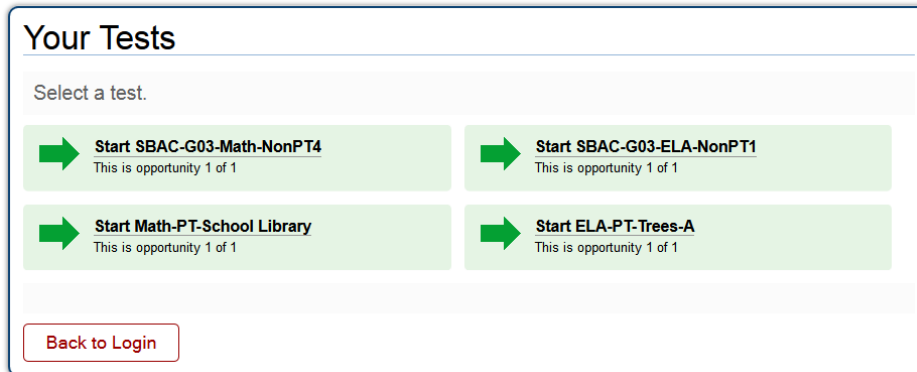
Your Tests

Select a test.

Start SBAC-G03-Math-NonPT4
This is opportunity 1 of 1

Start SBAC-G03-ELA-NonPT1
This is opportunity 1 of 1

Start Math-PT-School Library
This is opportunity 1 of 1

Start ELA-PT-Trees-A
This is opportunity 1 of 1

Back to Login